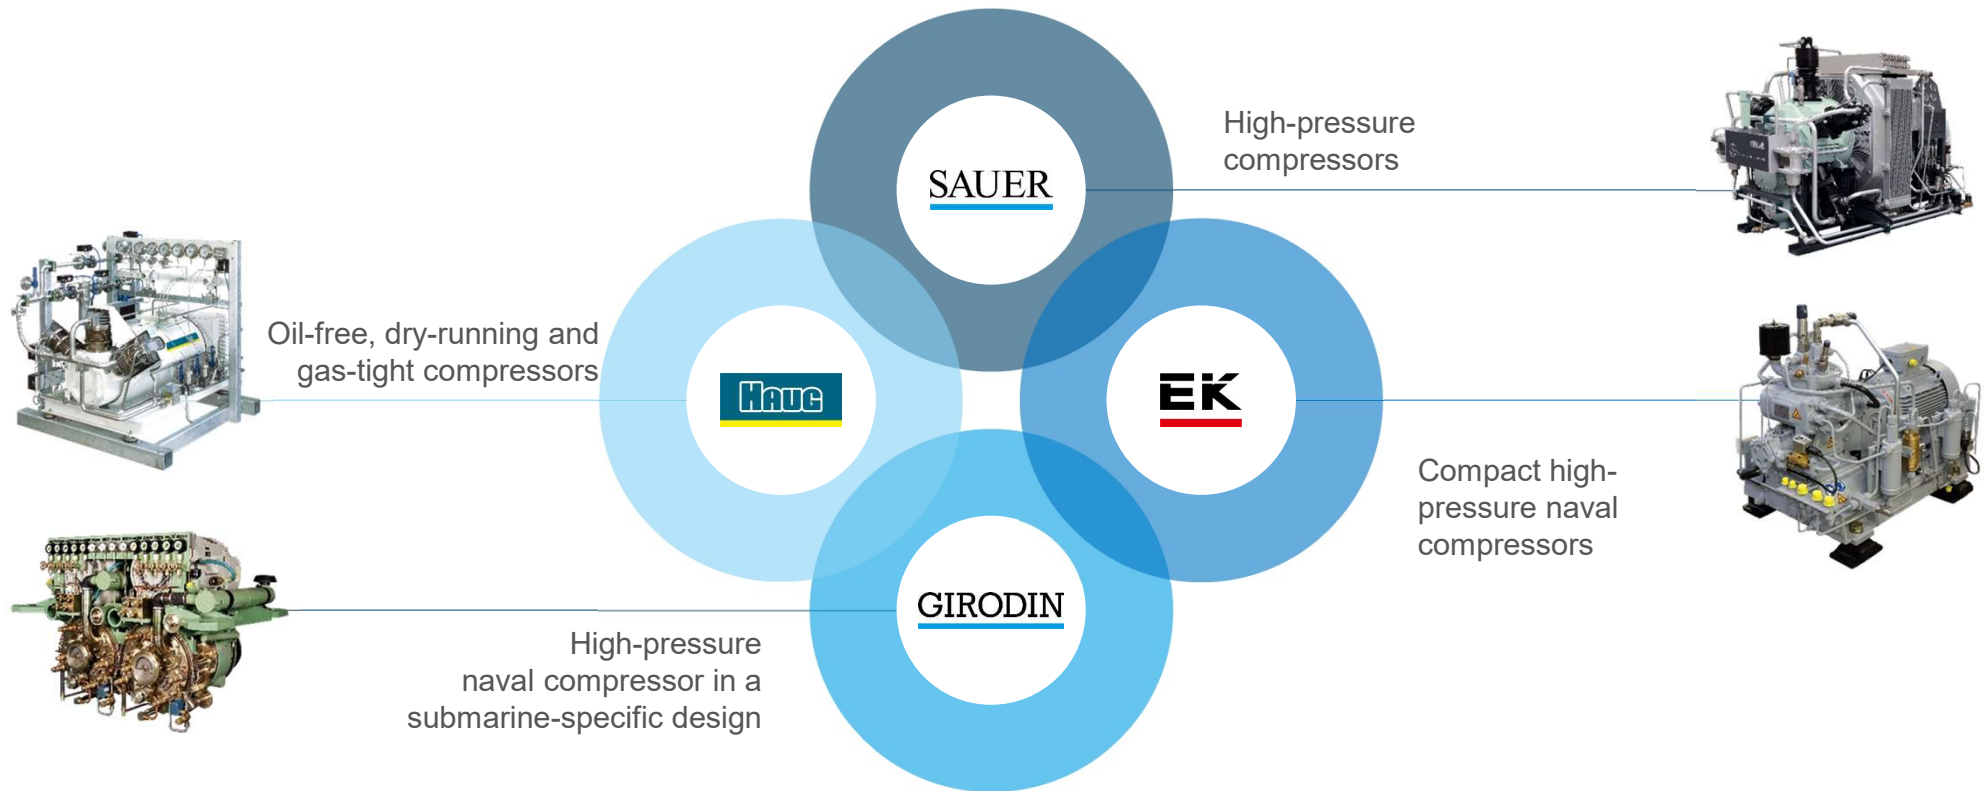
SAUER

High-pressure compressors

Oil-free, dry-running and gas-tight compressors

HAUG

EK

Compact high-pressure naval compressors

GIRODIN

High-pressure naval compressor in a submarine-specific design